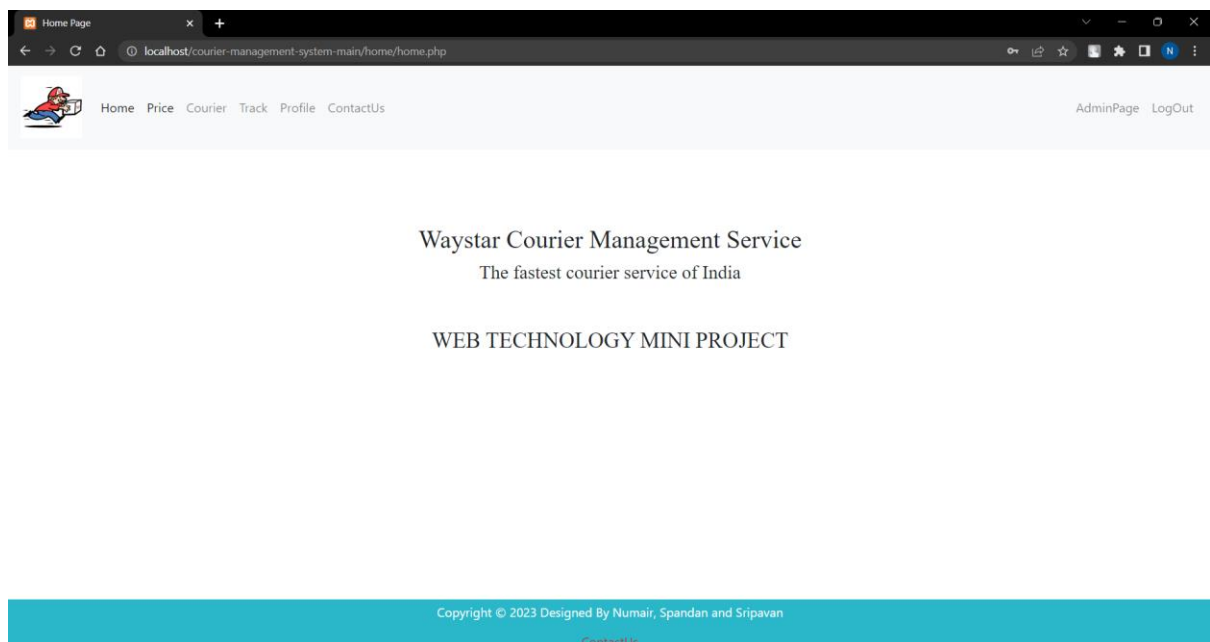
Home Page

localhost/courier-management-system-main/home/home.php

N

Home Price Courier Track Profile ContactUs

AdminPage LogOut

Waystar Courier Management Service

The fastest courier service of India

WEB TECHNOLOGY MINI PROJECT

Copyright © 2023 Designed By Numair, Spandan and Sripavan

ContactUs